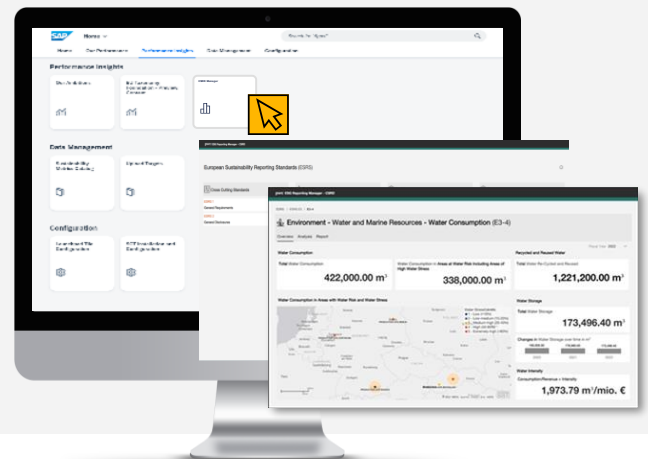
SAP Home

Search for "Apps"

Home Our Performance Performance Insights Data Management Configuration

Performance Insights

Data Management

Sustainability Metrics Catalog

Upload Region

Configuration

Configuration

European Sustainability Reporting Standards (ESRS)

Environment - Water and Marine Resources - Water Consumption (E3-4)

Overview Analysis Report

Water Consumption

Total Water Consumption

422,000.00 m³

Water Consumption in Areas at Water Risk Including Areas of High Water Stress

338,000.00 m³

Recycled and Reused Water

Total Water Re-Cycled and Reused

1,221,200.00 m³

Water Consumption in Areas with Water Risk and Water Stress

Water Storage

Total Water Storage

173,496.40 m³

Changes in Water Storage over time in m³

Water Intensity

Consumption/Revenue = Intensity

1,973.79 m³/mio. €